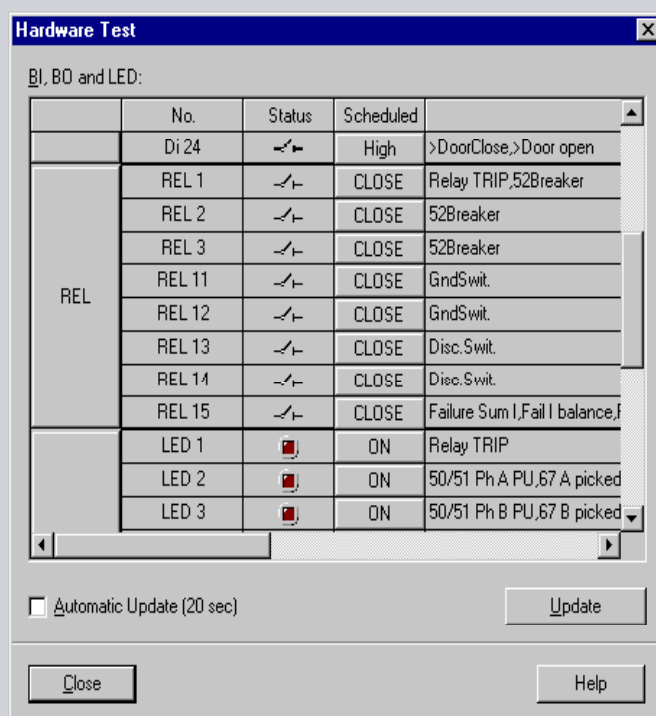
Hardware Test

BI, BO and LED:

| | No. | Status | Scheduled | |
|---|---|---|---|---|
| | Di 24 | | High | >DoorClose,>Door open |
| REL | REL 1 | | CLOSE | Relay TRIP,52Breaker |
| | REL 2 | | CLOSE | 52Breaker |
| | REL 3 | | CLOSE | 52Breaker |
| | REL 11 | | CLOSE | GndSwit. |
| | REL 12 | | CLOSE | GndSwit. |
| | REL 13 | | CLOSE | Disc.Swit. |
| | REL 14 | | CLOSE | Disc.Swit. |
| | REL 15 | | CLOSE | Failure Sum I,Fail I balance,F |
| | LED 1 | | ON | Relay TRIP |
| | LED 2 | | ON | 50/51 Ph A PU,67 A picked |
| | LED 3 | | ON | 50/51 Ph B PU,67 B picked |

Automatic Update (20 sec)

Update

Close

Help